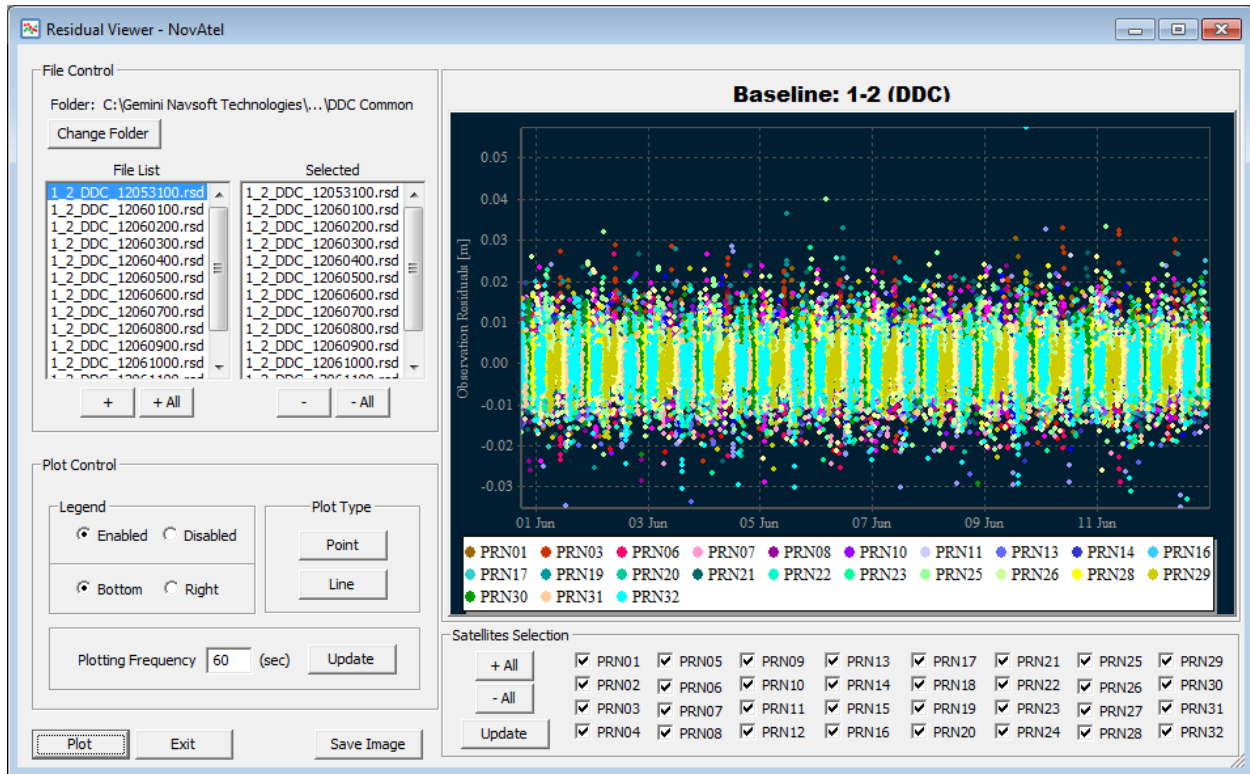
Residual Viewer - NovAtel

File Control

Folder: C:\Gemini Navsoft Technologies\...\DDC Common

Change Folder

File List

1_2_DDC_12053100.rsd
1_2_DDC_12060100.rsd
1_2_DDC_12060200.rsd
1_2_DDC_12060300.rsd
1_2_DDC_12060400.rsd
1_2_DDC_12060500.rsd
1_2_DDC_12060600.rsd
1_2_DDC_12060700.rsd
1_2_DDC_12060800.rsd
1_2_DDC_12060900.rsd
1_2_DDC_12061000.rsd
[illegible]

Selected

1_2_DDC_12053100.rsd
1_2_DDC_12060100.rsd
1_2_DDC_12060200.rsd
1_2_DDC_12060300.rsd
1_2_DDC_12060400.rsd
1_2_DDC_12060500.rsd
1_2_DDC_12060600.rsd
1_2_DDC_12060700.rsd
1_2_DDC_12060800.rsd
1_2_DDC_12060900.rsd
1_2_DDC_12061000.rsd
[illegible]

+ | + All | - | - All

Plot Control

Legend

Enabled Disabled

Bottom Right

Plot Type

Point

Line

Plotting Frequency 60 (sec) Update

Plot Exit Save Image

Baseline: 1-2 (DDC)

Observation Residuals [m]

0.05
0.04
0.03
0.02
0.01
0.00
-0.01
-0.02
-0.03

01 Jun 03 Jun 05 Jun 07 Jun 09 Jun 11 Jun

PRN01 PRN03 PRN06 PRN07 PRN08 PRN10 PRN11 PRN13 PRN14 PRN16 PRN17 PRN19 PRN20 PRN21 PRN22 PRN23 PRN25 PRN26 PRN28 PRN29 PRN30 PRN31 PRN32

Satellites Selection

+ All
- All
Update

PRN01 PRN05 PRN09 PRN13 PRN17 PRN21 PRN25 PRN29
PRN02 PRN06 PRN10 PRN14 PRN18 PRN22 PRN26 PRN30
PRN03 PRN07 PRN11 PRN15 PRN19 PRN23 PRN27 PRN31
PRN04 PRN08 PRN12 PRN16 PRN20 PRN24 PRN28 PRN32